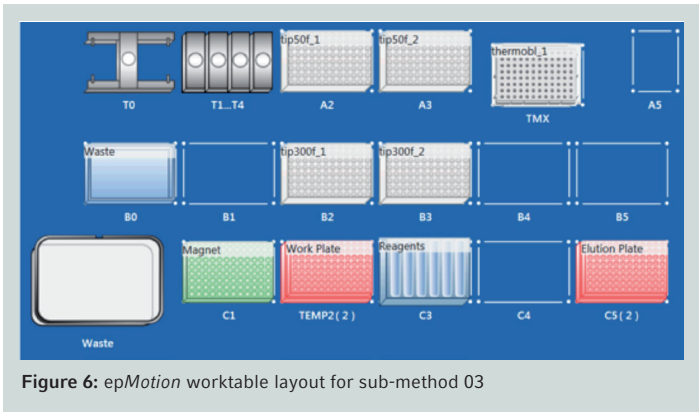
T0 T1...T4 tip50f_1 A2 tip50f_2 A3 thermobl_1 TMX A5

Waste B0 B1 tip300f_1 B2 tip300f_2 B3 B4 B5

Waste Magnet C1 Work Plate TEMP2 ( 2 ) Reagents C3 C4 Elution Plate C5 ( 2 )

**Figure 6:** ep*Motion* worktable layout for sub-method 03